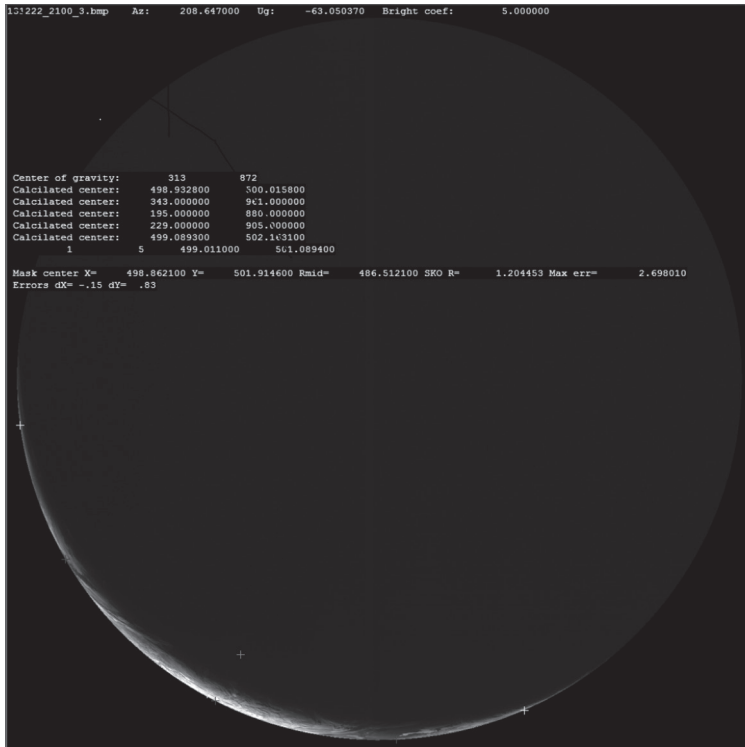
131222_2100_3.bmp Az: 208.647000 Ug: -63.050370 Bright coef: 5.000000

Center of gravity: 313 872
Calcilated center: 498.932800 500.015800
Calcilated center: 343.000000 981.000000
Calcilated center: 195.000000 880.000000
Calcilated center: 229.000000 905.000000
Calcilated center: 499.089300 502.103100
1 5 499.011000 501.089400

Mask center X= 498.862100 Y= 501.914600 Rmid= 486.512100 SKO R= 1.204453 Max err= 2.698010
Errors dX= -.15 dY= .83